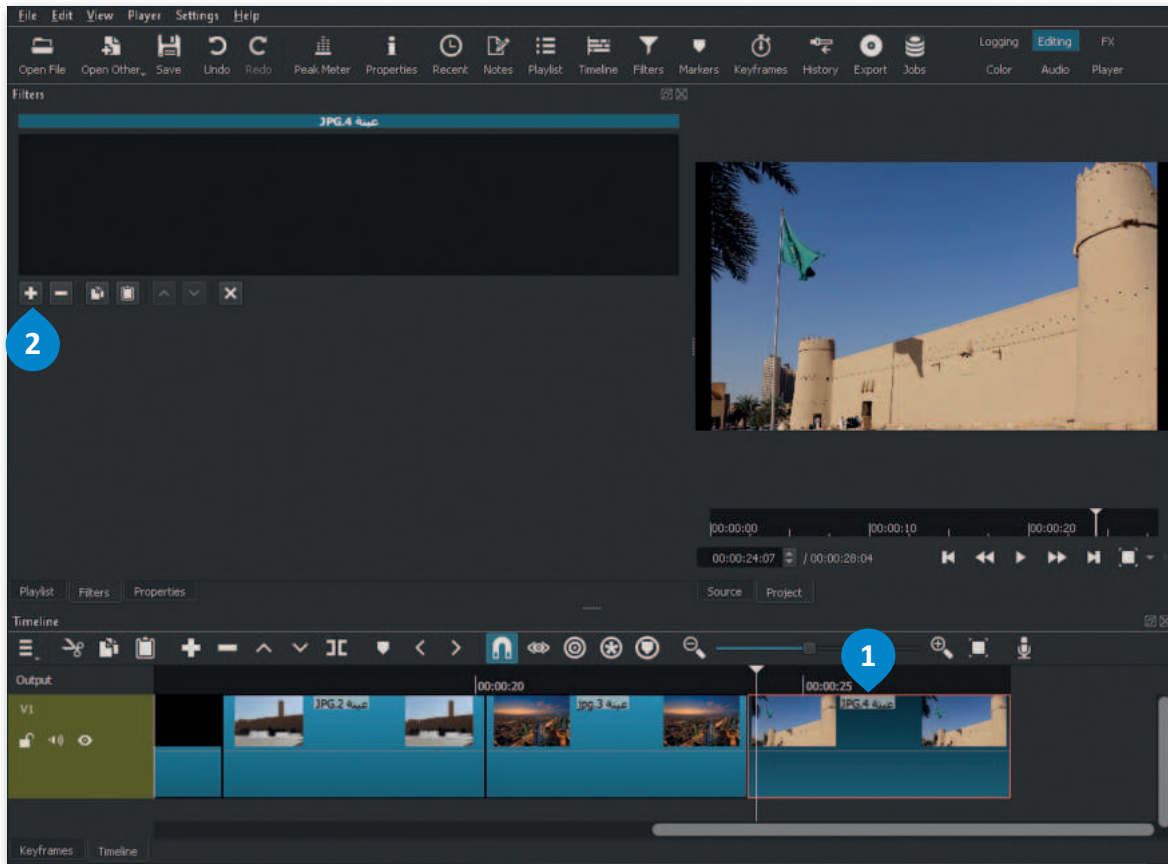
File Edit View Player Settings Help

Open File Open Other Save Undo Redo Peak Meter Properties Recent Notes Playlist Timeline Filters Markers Keyframes History Export Jobs

Logging Editing FX
Color Audio Player

Filters

عينة JPG.4

2

00:00:00 00:00:10 00:00:20

00:00:24:07 / 00:00:28:04

Playlist Filters Properties

Source Project

Timeline

1

Output

00:00:20 00:00:25

V1

عينة JPG.2

عينة jpg.3

عينة JPG.4

Keyframes Timeline